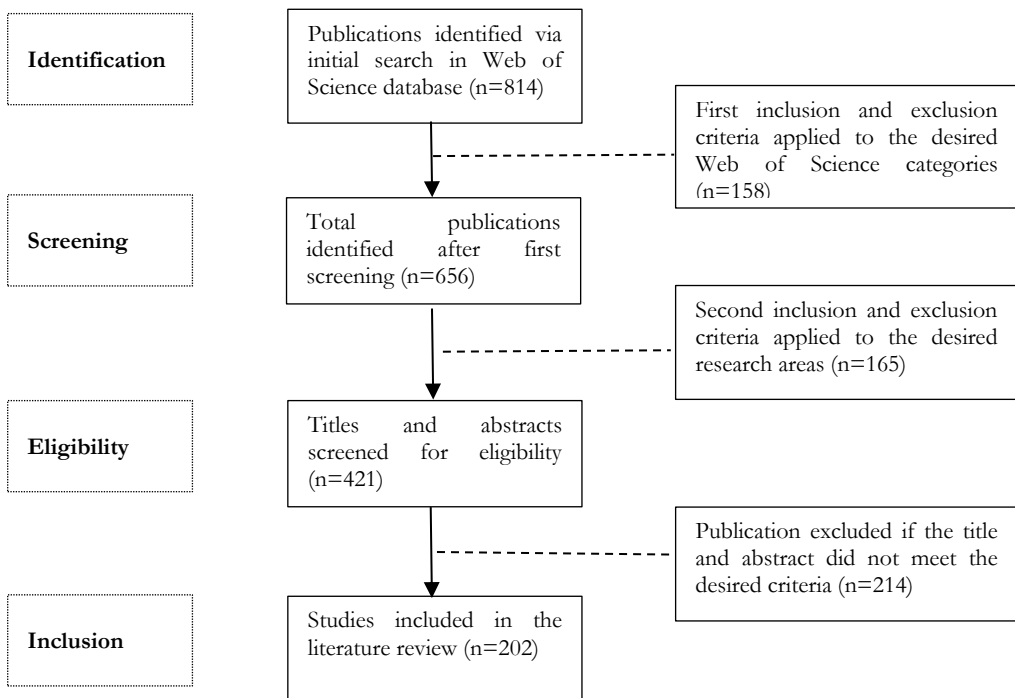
Identification

Publications identified via initial search in Web of Science database (n=814)

First inclusion and exclusion criteria applied to the desired Web of Science categories (n=158)

Screening

Total publications identified after first screening (n=656)

Second inclusion and exclusion criteria applied to the desired research areas (n=165)

Eligibility

Titles and abstracts screened for eligibility (n=421)

Publication excluded if the title and abstract did not meet the desired criteria (n=214)

Inclusion

Studies included in the literature review (n=202)